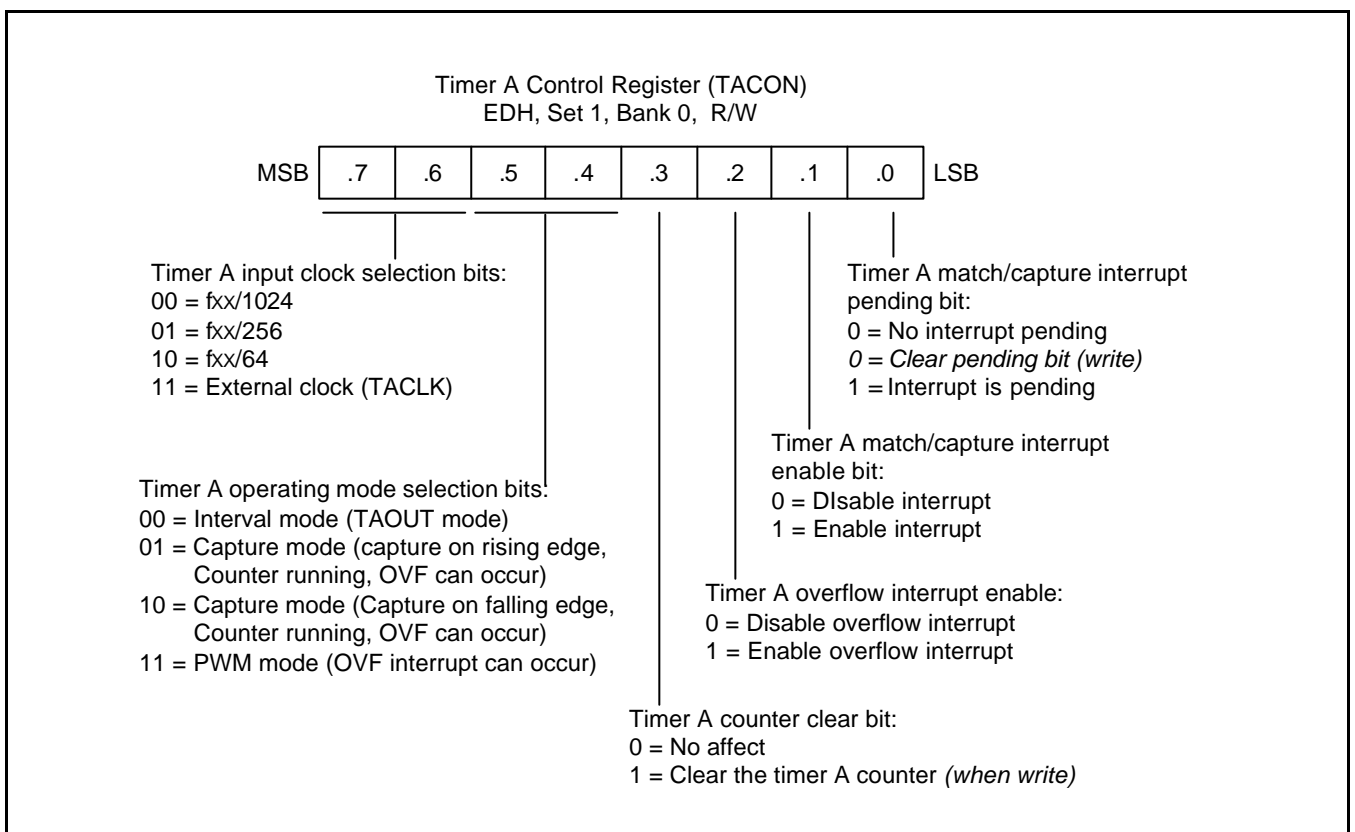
Timer A Control Register (TACON)
EDH, Set 1, Bank 0, R/W

| MSB | .7 | .6 | .5 | .4 | .3 | .2 | .1 | .0 | LSB |
|---|---|---|---|---|---|---|---|---|---|

Timer A input clock selection bits:
00 = fxx/1024
01 = fxx/256
10 = fxx/64
11 = External clock (TACLK)

Timer A match/capture interrupt pending bit:
0 = No interrupt pending
*0 = Clear pending bit (write)*
1 = Interrupt is pending

Timer A match/capture interrupt enable bit:
0 = DIsable interrupt
1 = Enable interrupt

Timer A operating mode selection bits:
00 = Interval mode (TAOUT mode)
01 = Capture mode (capture on rising edge, Counter running, OVF can occur)
10 = Capture mode (Capture on falling edge, Counter running, OVF can occur)
11 = PWM mode (OVF interrupt can occur)

Timer A overflow interrupt enable:
0 = Disable overflow interrupt
1 = Enable overflow interrupt

Timer A counter clear bit:
0 = No affect
1 = Clear the timer A counter *(when write)*